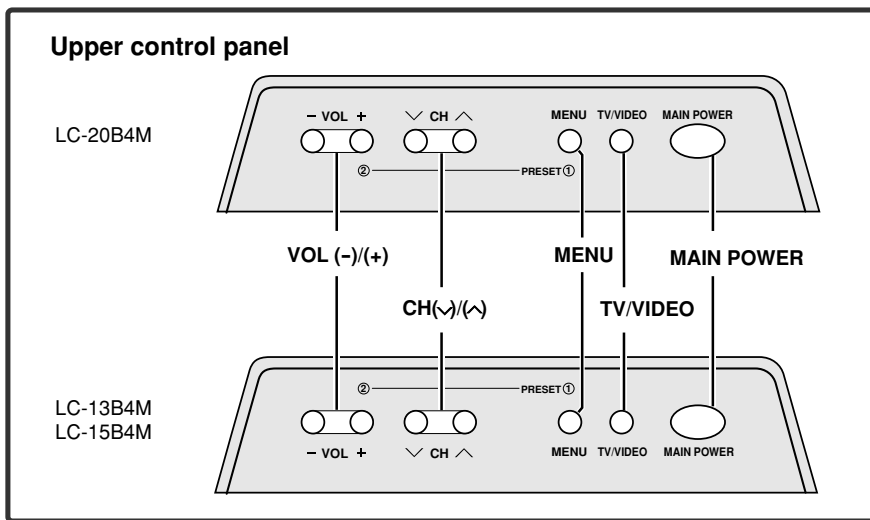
Upper control panel

LC-20B4M

– VOL +

∨ CH ∧

MENU

TV/VIDEO

MAIN POWER

②

PRESET①

VOL (–)/(+)

MENU

MAIN POWER

CH(∨)/(∧)

TV/VIDEO

LC-13B4M
LC-15B4M

②

PRESET①

– VOL +

∨ CH ∧

MENU

TV/VIDEO

MAIN POWER